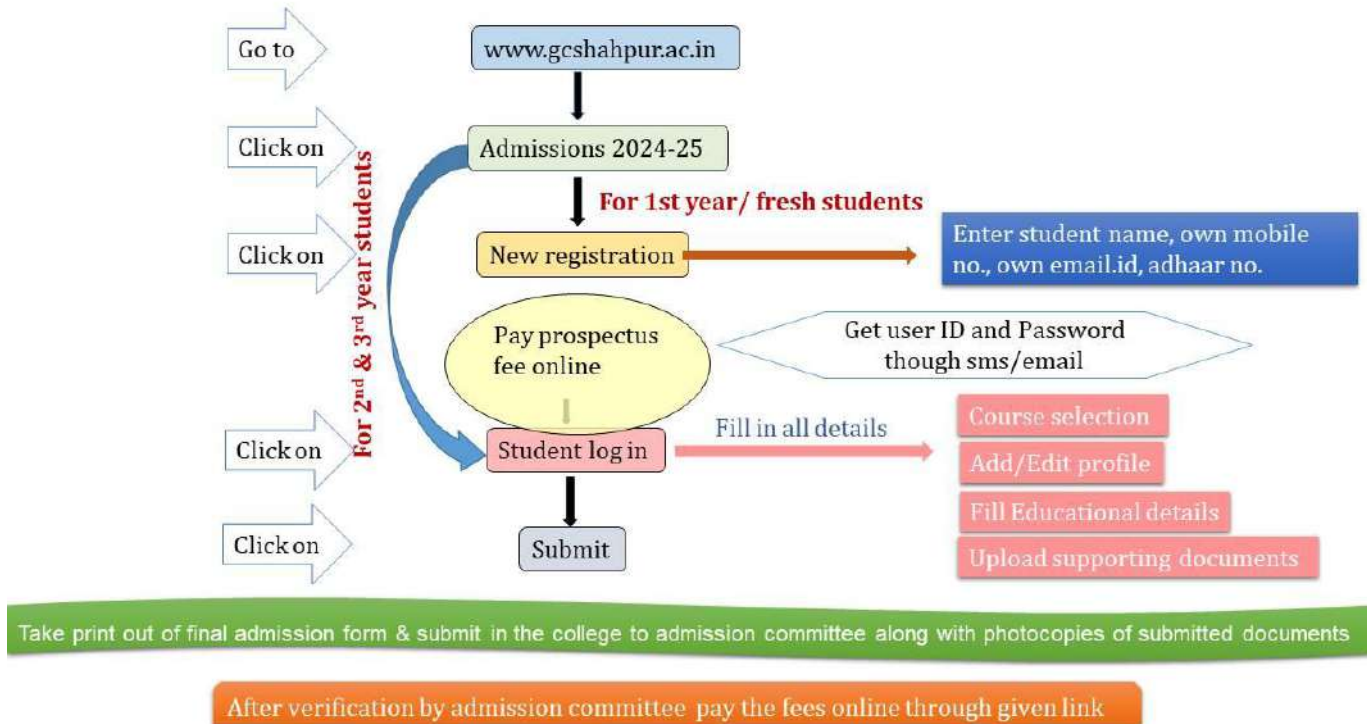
Go to

www.gcshahpur.ac.in

Click on

Admissions 2024-25

For 2$^{nd}$ & 3$^{rd}$ year students

For 1st year/ fresh students

Click on

New registration

Enter student name, own mobile no., own email.id, adhaar no.

Pay prospectus fee online

Get user ID and Password though sms/email

Click on

Student log in

Fill in all details

Course selection

Add/Edit profile

Fill Educational details

Upload supporting documents

Click on

Submit

Take print out of final admission form & submit in the college to admission committee along with photocopies of submitted documents

After verification by admission committee pay the fees online through given link